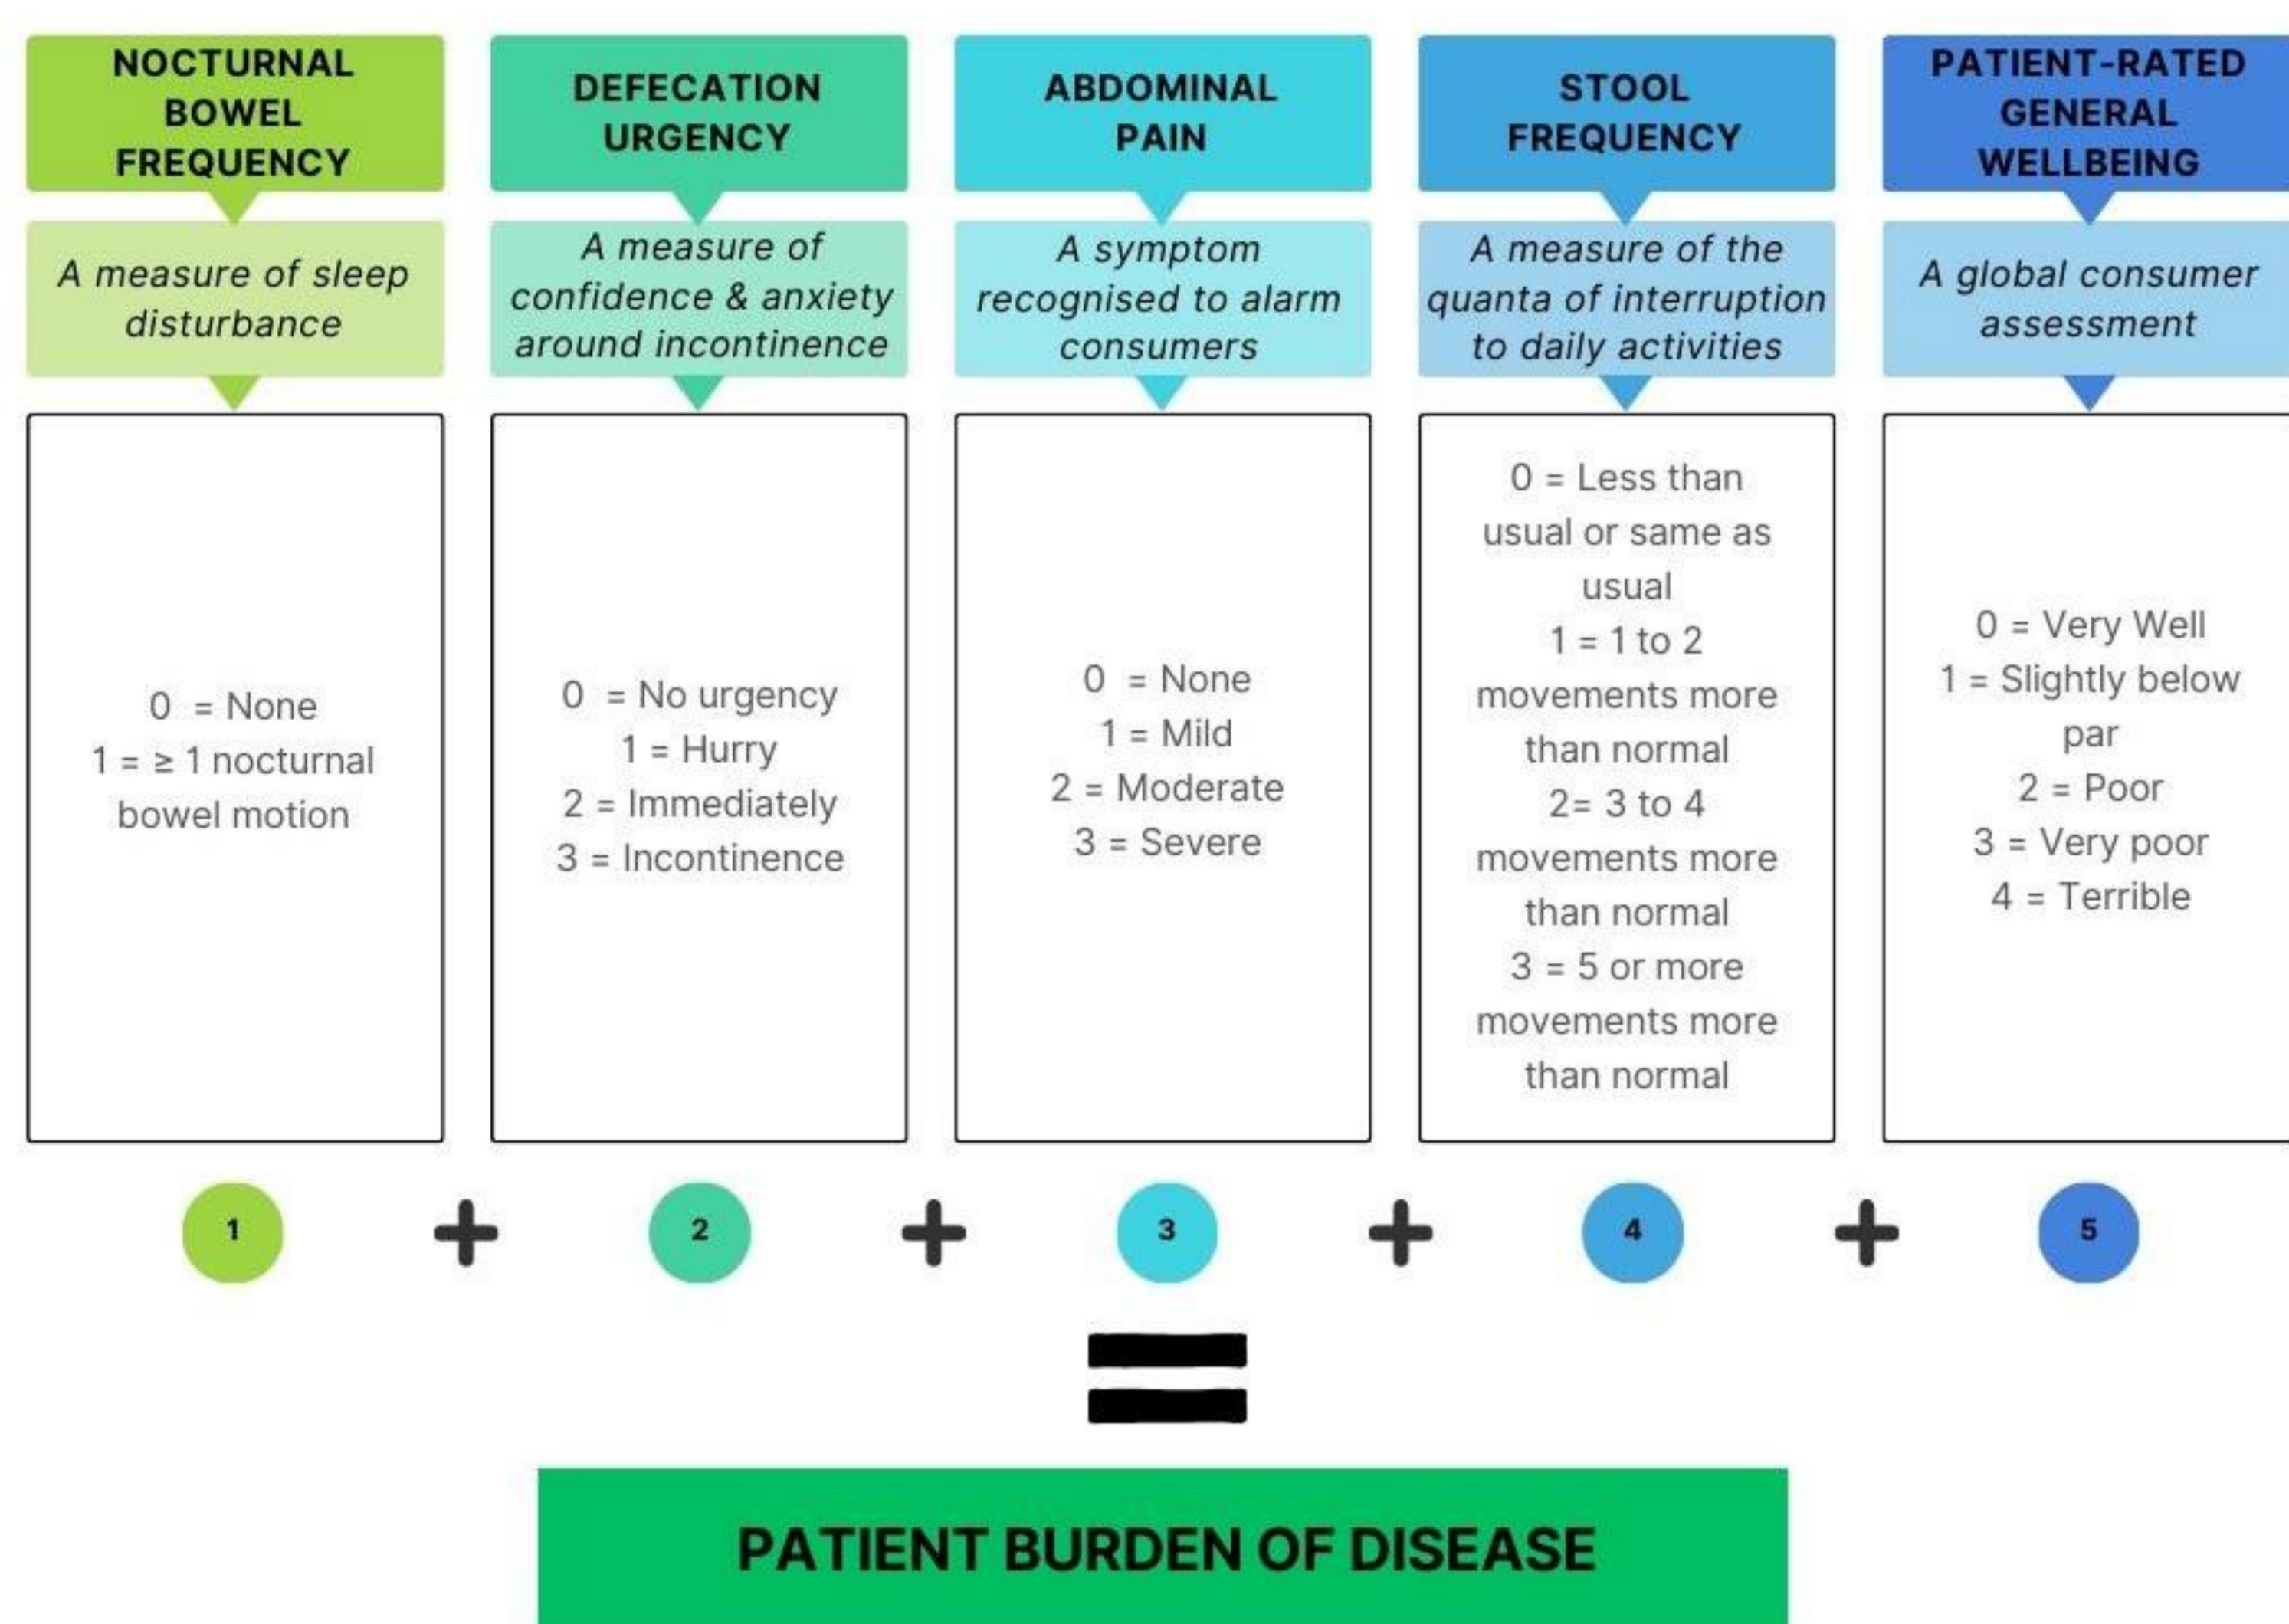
NOCTURNAL BOWEL FREQUENCY

A measure of sleep disturbance

0 = None
1 = ≥ 1 nocturnal bowel motion

DEFECATION URGENCY

A measure of confidence & anxiety around incontinence

0 = No urgency
1 = Hurry
2 = Immediately
3 = Incontinence

ABDOMINAL PAIN

A symptom recognised to alarm consumers

0 = None
1 = Mild
2 = Moderate
3 = Severe

STOOL FREQUENCY

A measure of the quanta of interruption to daily activities

0 = Less than usual or same as usual
1 = 1 to 2 movements more than normal
2= 3 to 4 movements more than normal
3 = 5 or more movements more than normal

PATIENT-RATED GENERAL WELLBEING

A global consumer assessment

0 = Very Well
1 = Slightly below par
2 = Poor
3 = Very poor
4 = Terrible

1 + 2 + 3 + 4 + 5

=

PATIENT BURDEN OF DISEASE